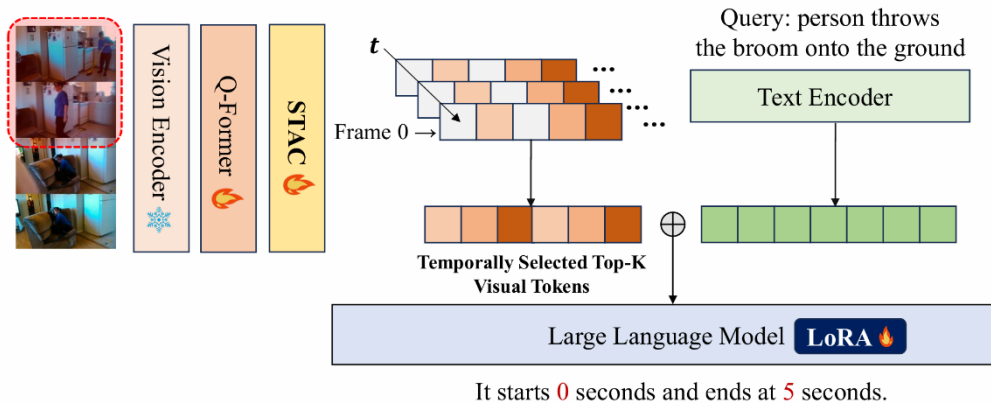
Vision Encoder

Q-Former

STAC

$t$

Frame 0 →

...

...

...

Query: person throws the broom onto the ground

Text Encoder

$\oplus$

Temporally Selected Top-K Visual Tokens

Large Language Model

LoRA

It starts 0 seconds and ends at 5 seconds.